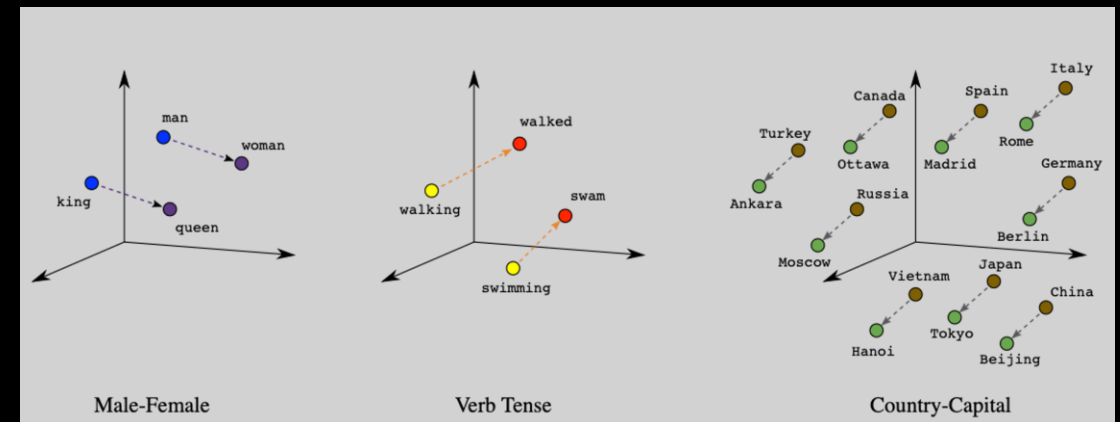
man
woman
king
queen

walked
walking
swam
swimming

Canada
Spain
Italy
Turkey
Ottawa
Madrid
Rome
Germany
Ankara
Russia
Berlin
Moscow
Vietnam
Japan
China
Hanoi
Tokyo
Beijing

Male-Female

Verb Tense

Country-Capital